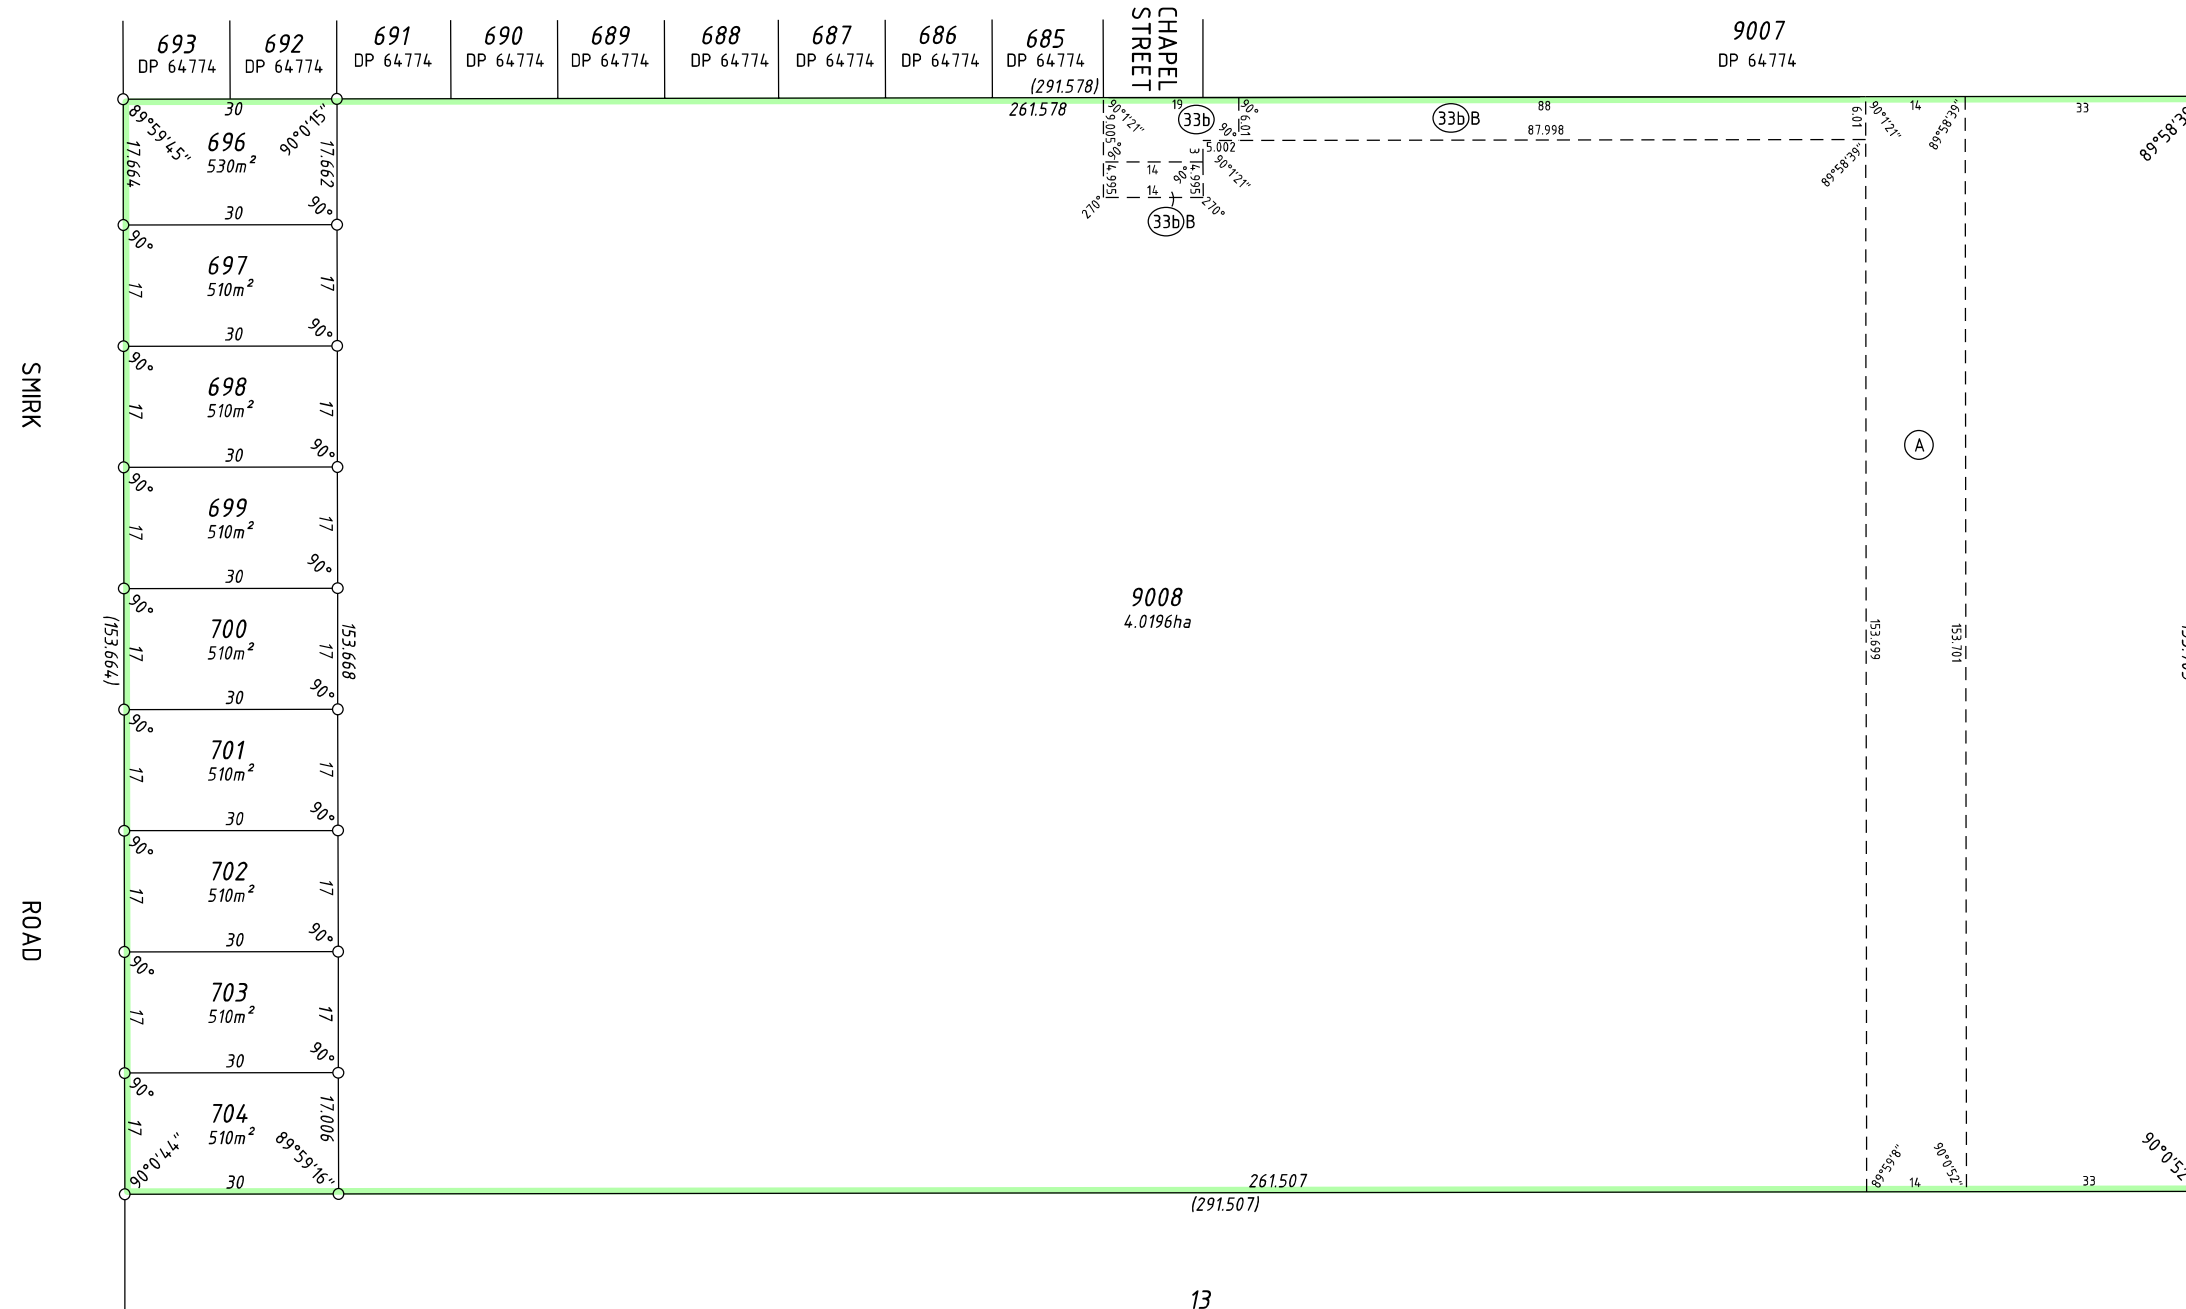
693
DP 64774

692
DP 64774

691
DP 64774

690
DP 64774

689
DP 64774

688
DP 64774

687
DP 64774

686
DP 64774

685
DP 64774

CHAPEL STREET

9007
DP 64774

(291.578)
261.578

30
89°59'45"
90°0'15"
696
530m²
17.664
17.662

30
90°
697
510m²
17
17

30
90°
698
510m²
17
17

30
90°
699
510m²
17
17

30
90°
700
510m²
17
17
(153.664)
153.668

30
90°
701
510m²
17
17

30
90°
702
510m²
17
17

30
90°
703
510m²
17
17

30
90°
704
510m²
17
17.006
90°0'44"
89°59'16"
30

SMIRK

ROAD

19
33b
90°1'21"
6.005
90°
4.995
14
14
3
4.995
90°
5.002
6.01
90°1'21"
270°
270°
33b B
33b B
88
87.998
6.01
90°1'21"
89°58'39"
89°58'39"
14
33
89°58'39"

9008
4.0196ha

A

153.699
153.701

89°59'8"
90°0'52"
14
33
90°0'52"

261.507
(291.507)

13